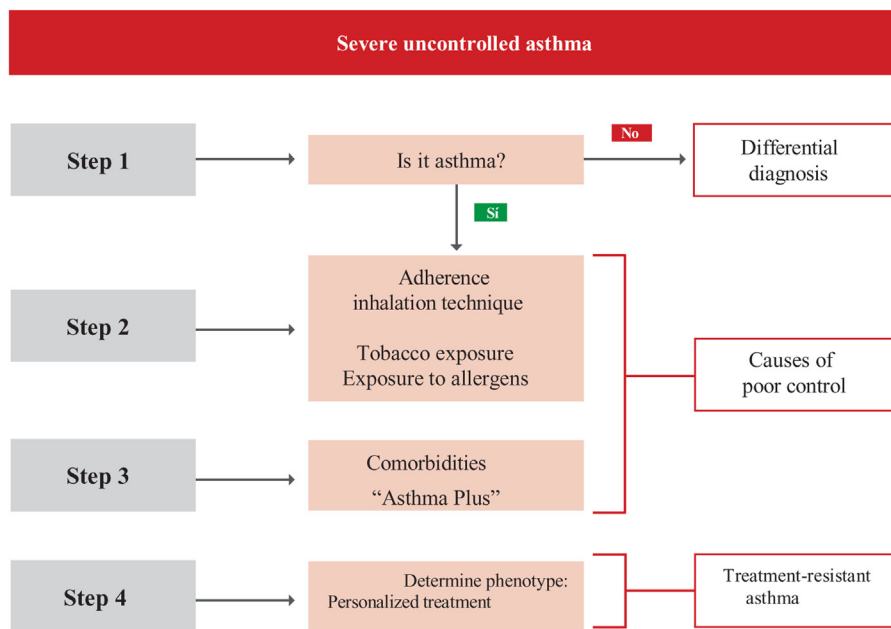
Severe uncontrolled asthma

Step 1

Is it asthma?

No

Differential diagnosis

Si

Step 2

Adherence
inhalation technique

Tobacco exposure
Exposure to allergens

Causes of poor control

Step 3

Comorbidities
“Asthma Plus”

Step 4

Determine phenotype:
Personalized treatment

Treatment-resistant asthma